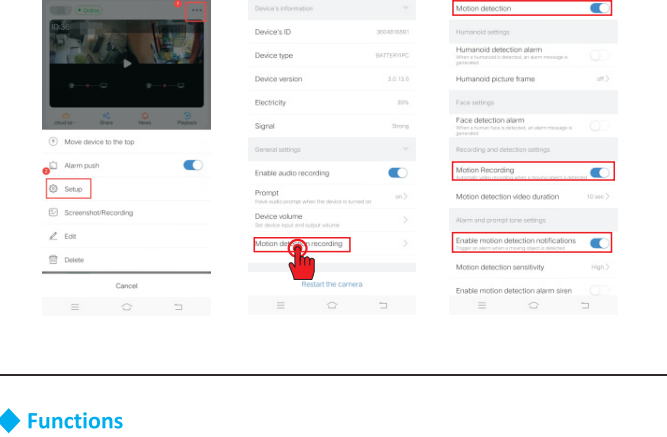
• Online
10:38
1
...
Move device to the top
Alarm push
2
Setup
Screenshot/Recording
Edit
Delete
Cancel

Device's information
Device's ID
Device type
Device version
Electricity
Signal
General settings
Enable audio recording
Prompt
Device volume
Motion detection recording
Restart the camera

Motion detection
Humanoid settings
Humanoid detection alarm
Humanoid picture frame
Face settings
Face detection alarm
Recording and detection settings
Motion Recording
Motion detection video duration
Alarm and prompt tone settings
Enable motion detection notifications
Motion detection sensitivity
Enable motion detection alarm siren

Functions